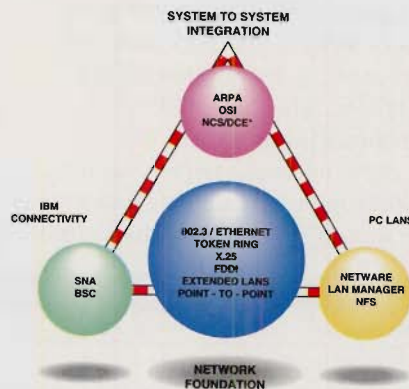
SYSTEM TO SYSTEM INTEGRATION

ARPA
OSI
NCS/DCE*

IBM CONNECTIVITY

PC LANS

SNA
BSC

802.3 / ETHERNET
TOKEN RING
X.25
FDDI
EXTENDED LANS
POINT - TO - POINT

NETWARE
LAN MANAGER
NFS

NETWORK FOUNDATION